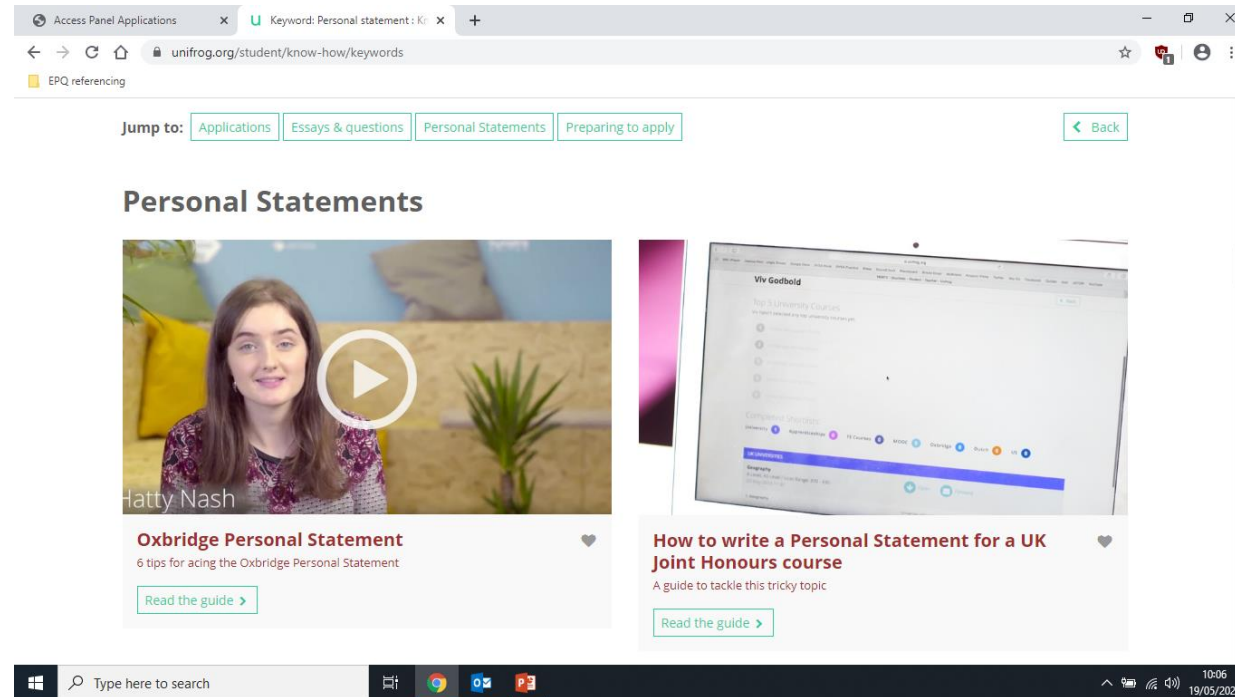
Access Panel Applications
Keyword: Personal statement : Kr
unifrog.org/student/know-how/keywords
EPQ referencing

Jump to: Applications Essays & questions Personal Statements Preparing to apply
Back

Personal Statements

Hatty Nash

Oxbridge Personal Statement
6 tips for acing the Oxbridge Personal Statement
Read the guide

Viv Godbold
Top 5 University Courses
Geography

How to write a Personal Statement for a UK Joint Honours course
A guide to tackle this tricky topic
Read the guide

Type here to search
10:06
19/05/202